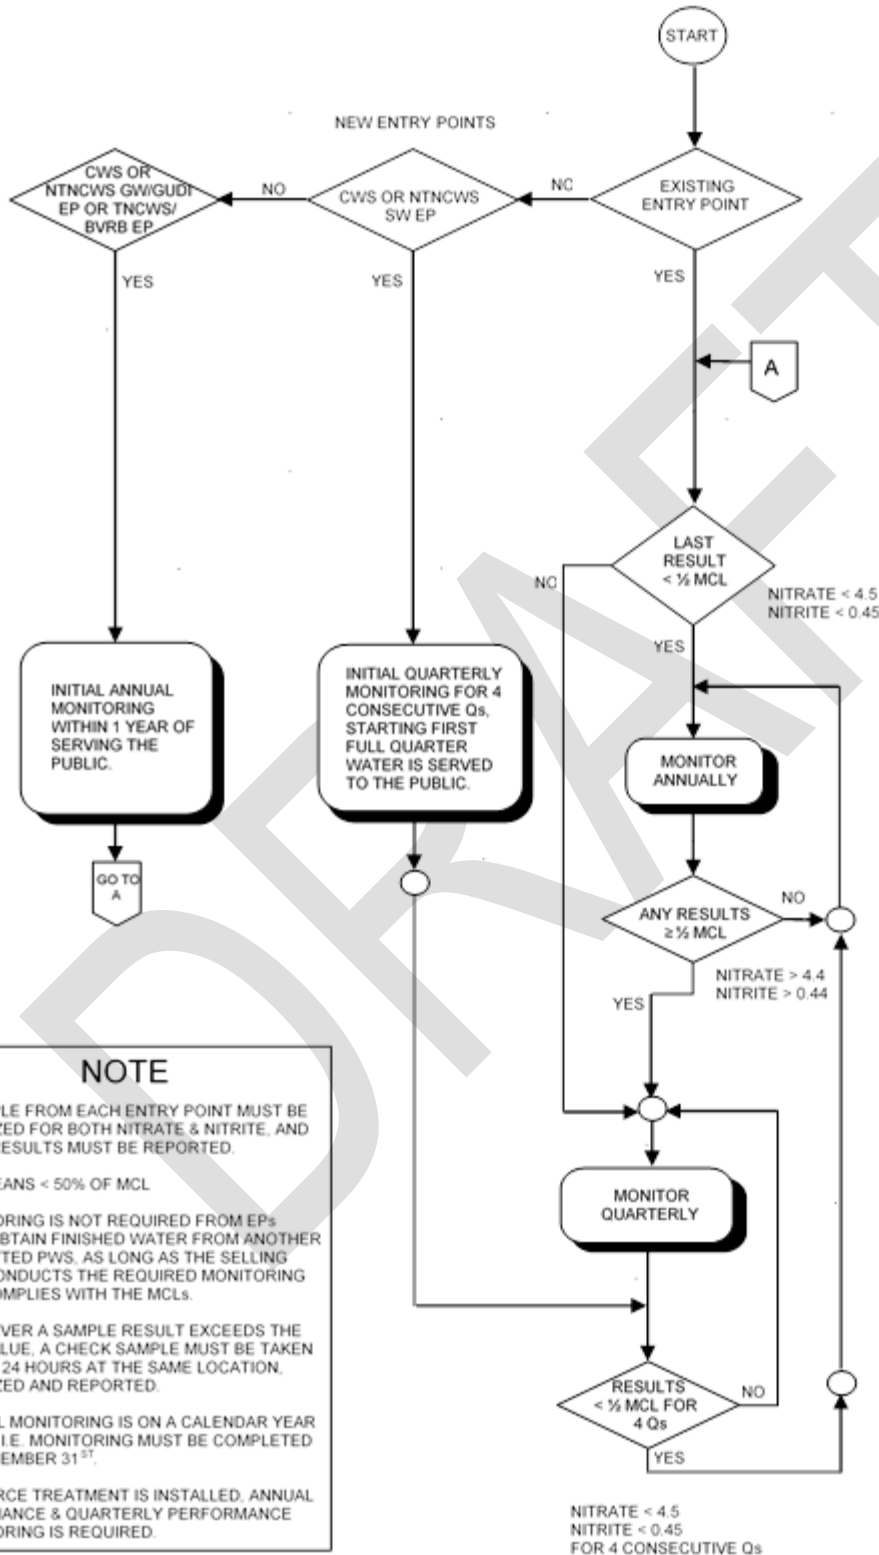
START

NEW ENTRY POINTS

EXISTING ENTRY POINT

NO

CWS OR NTNCWS SW EP

NO

CWS OR NTNCWS GW/GUDI EP OR TNCWS/ BVRB EP

YES

YES

YES

A

LAST RESULT < ½ MCL

NO

NITRATE < 4.5
NITRITE < 0.45

YES

INITIAL ANNUAL MONITORING WITHIN 1 YEAR OF SERVING THE PUBLIC.

INITIAL QUARTERLY MONITORING FOR 4 CONSECUTIVE Qs, STARTING FIRST FULL QUARTER WATER IS SERVED TO THE PUBLIC.

MONITOR ANNUALLY

GO TO A

ANY RESULTS ≥ ½ MCL

NO

NITRATE > 4.4
NITRITE > 0.44

YES

NOTE

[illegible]LE FROM EACH ENTRY POINT MUST BE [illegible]ZED FOR BOTH NITRATE & NITRITE, AND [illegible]ESULTS MUST BE REPORTED.

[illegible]EANS < 50% OF MCL

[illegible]ORING IS NOT REQUIRED FROM EPs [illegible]BTAIN FINISHED WATER FROM ANOTHER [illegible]TED PWS, AS LONG AS THE SELLING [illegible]ONDUCTS THE REQUIRED MONITORING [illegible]OMPLIES WITH THE MCLs.

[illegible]VER A SAMPLE RESULT EXCEEDS THE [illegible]LUE, A CHECK SAMPLE MUST BE TAKEN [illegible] 24 HOURS AT THE SAME LOCATION, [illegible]ZED AND REPORTED.

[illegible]L MONITORING IS ON A CALENDAR YEAR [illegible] I.E. MONITORING MUST BE COMPLETED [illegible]EMBER 31$^{ST}$.

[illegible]RCE TREATMENT IS INSTALLED, ANNUAL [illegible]ANCE & QUARTERLY PERFORMANCE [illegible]ORING IS REQUIRED.

MONITOR QUARTERLY

RESULTS < ½ MCL FOR 4 Qs

NO

YES

NITRATE < 4.5
NITRITE < 0.45
FOR 4 CONSECUTIVE Qs

DRAFT